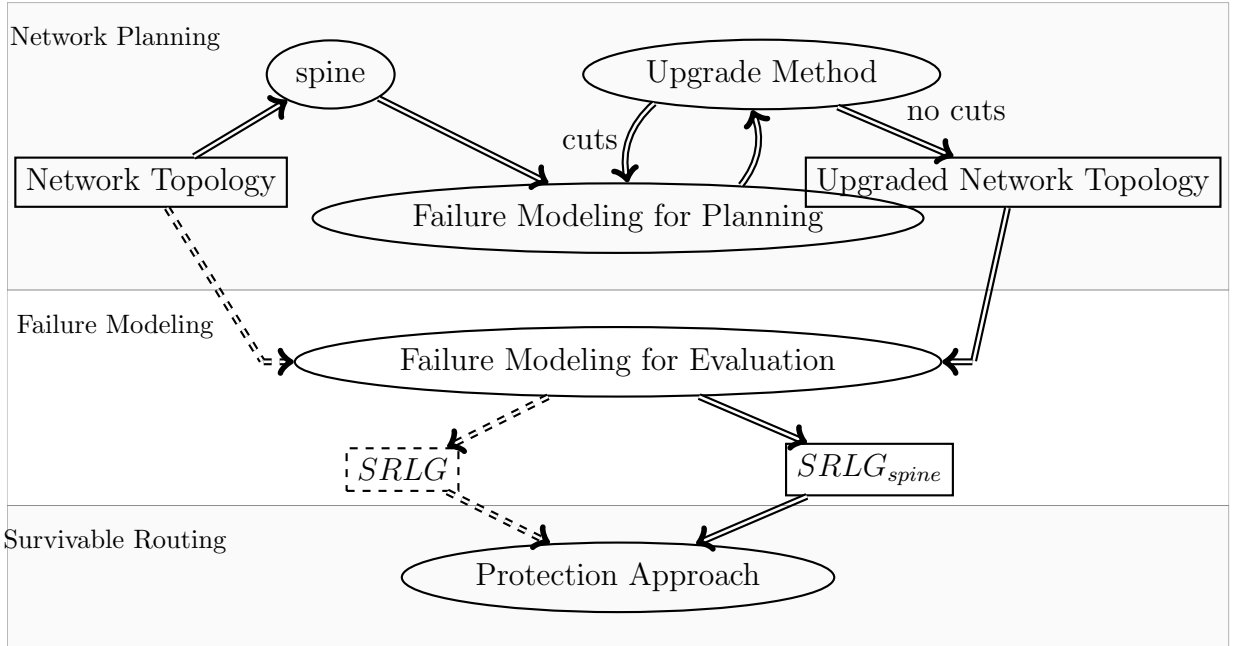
Network Planning

spine

Upgrade Method

no cuts

cuts

Network Topology

Upgraded Network Topology

Failure Modeling for Planning

Failure Modeling

Failure Modeling for Evaluation

$SRLG$

$SRLG_{spine}$

Survivable Routing

Protection Approach